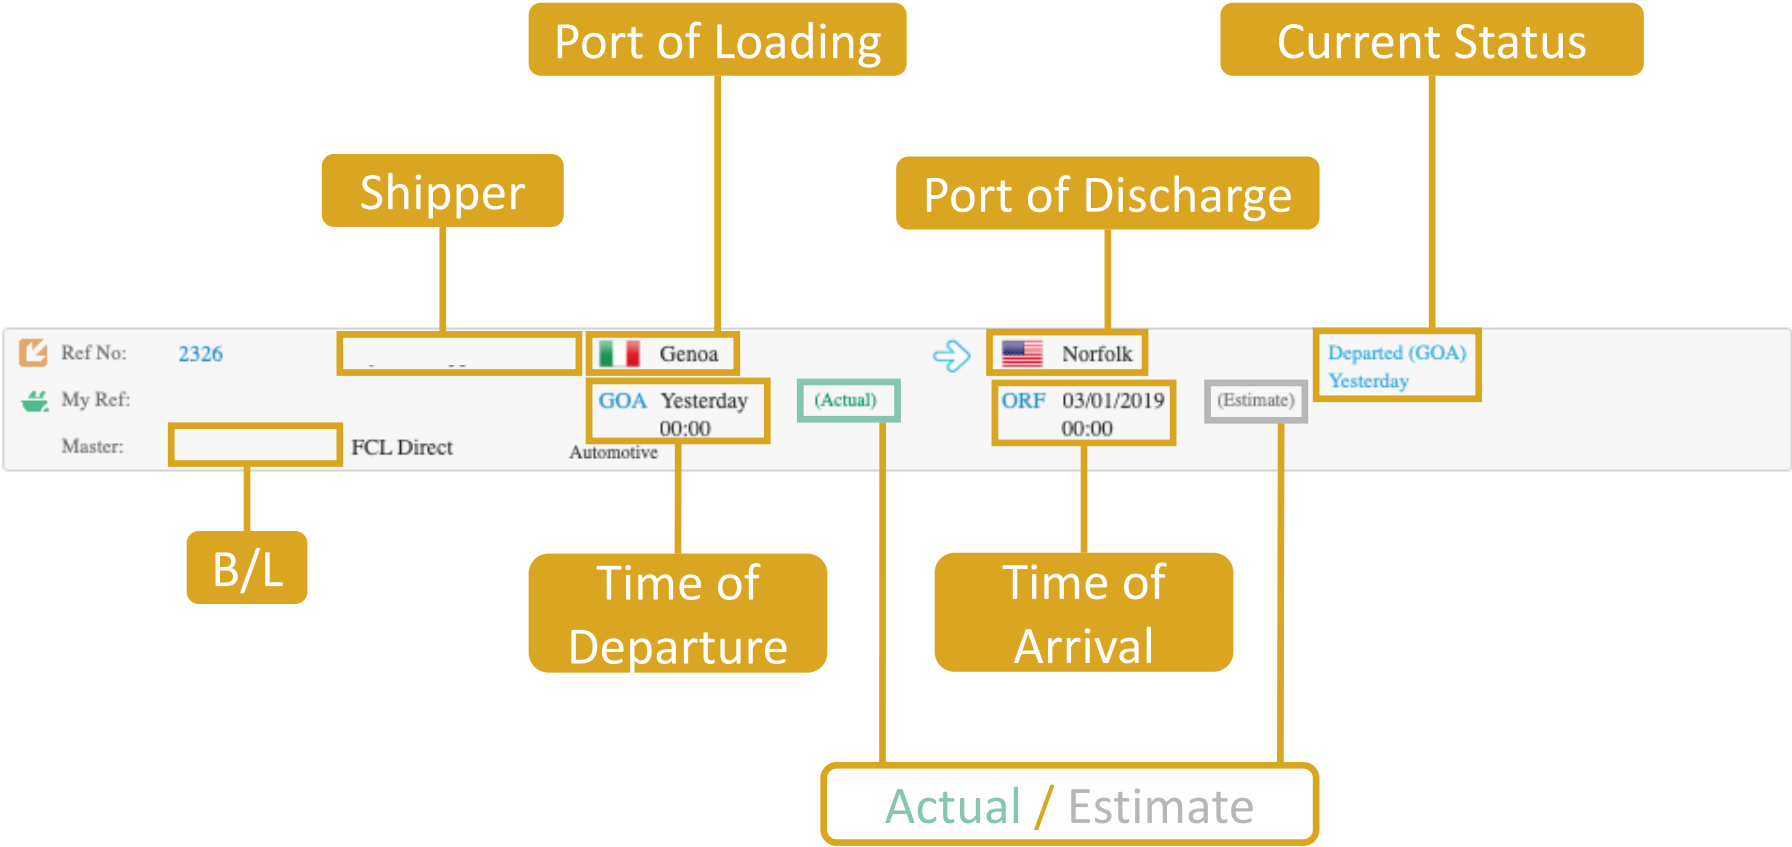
Port of Loading

Current Status

Shipper

Port of Discharge

Ref No: 2326

Genoa

Norfolk

Departed (GOA) Yesterday

My Ref:

GOA Yesterday 00:00

(Actual)

ORF 03/01/2019 00:00

(Estimate)

Master:

FCL Direct

Automotive

B/L

Time of Departure

Time of Arrival

Actual / Estimate